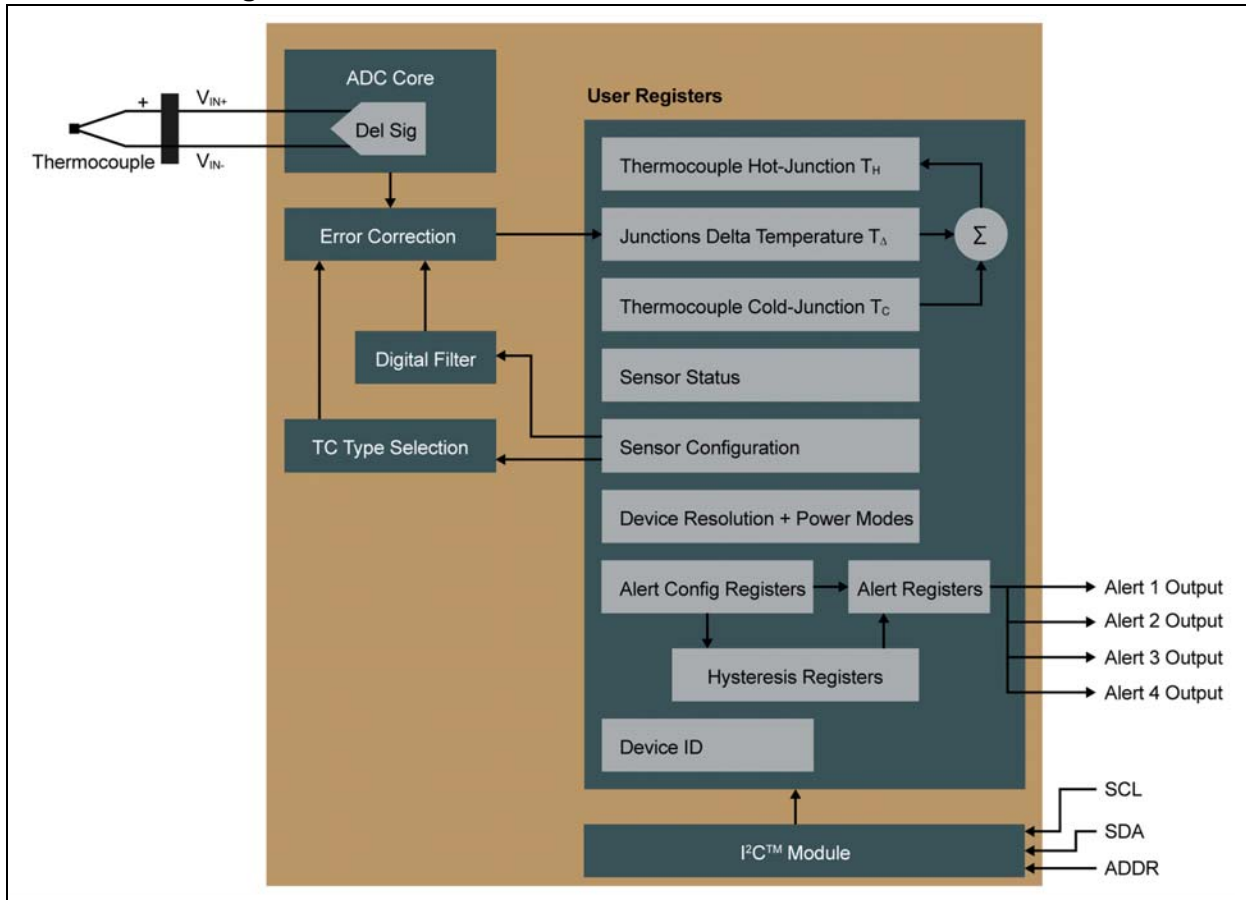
+
$V_{IN+}$
Thermocouple
$V_{IN-}$
ADC Core
Del Sig
User Registers
Thermocouple Hot-Junction $T_H$
Error Correction
Junctions Delta Temperature $T_\Delta$
$\Sigma$
Thermocouple Cold-Junction $T_C$
Digital Filter
Sensor Status
TC Type Selection
Sensor Configuration
Device Resolution + Power Modes
Alert Config Registers
Alert Registers
Alert 1 Output
Alert 2 Output
Hysteresis Registers
Alert 3 Output
Alert 4 Output
Device ID
SCL
SDA
I²C™ Module
ADDR